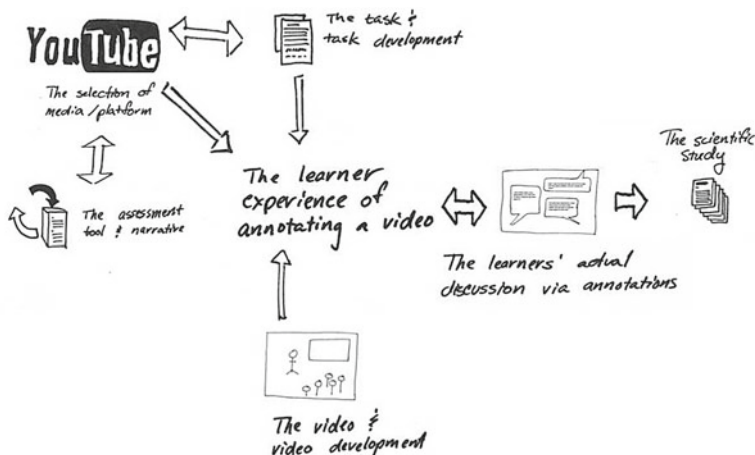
YouTube

The task & task development

The selection of media / platform

The learner experience of annotating a video

The scientific study

The assessment tool & narrative

The learners' actual discussion via annotations

The video & video development